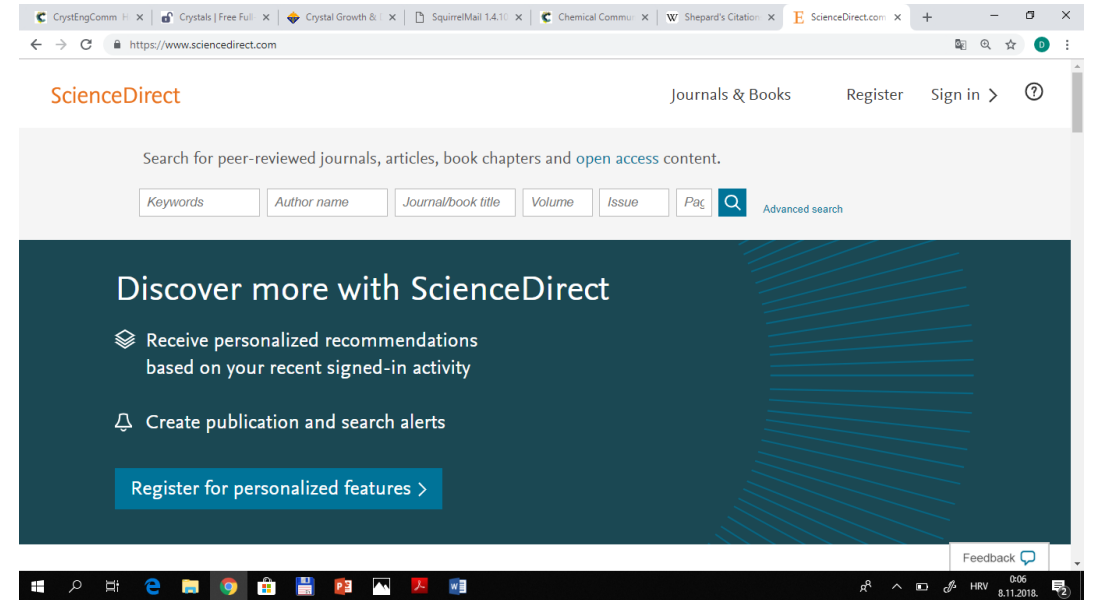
CrystEngComm H | Crystals | Free Full | Crystal Growth & | SquirrelMail 1.4.10 | Chemical Commu | Shepard's Citation | ScienceDirect.com

https://www.sciencedirect.com

ScienceDirect

Journals & Books Register Sign in

Search for peer-reviewed journals, articles, book chapters and open access content.

Keywords | Author name | Journal/book title | Volume | Issue | Pag

Advanced search

Discover more with ScienceDirect

Receive personalized recommendations based on your recent signed-in activity

Create publication and search alerts

Register for personalized features

Feedback

HRV 0:06 8.11.2018.